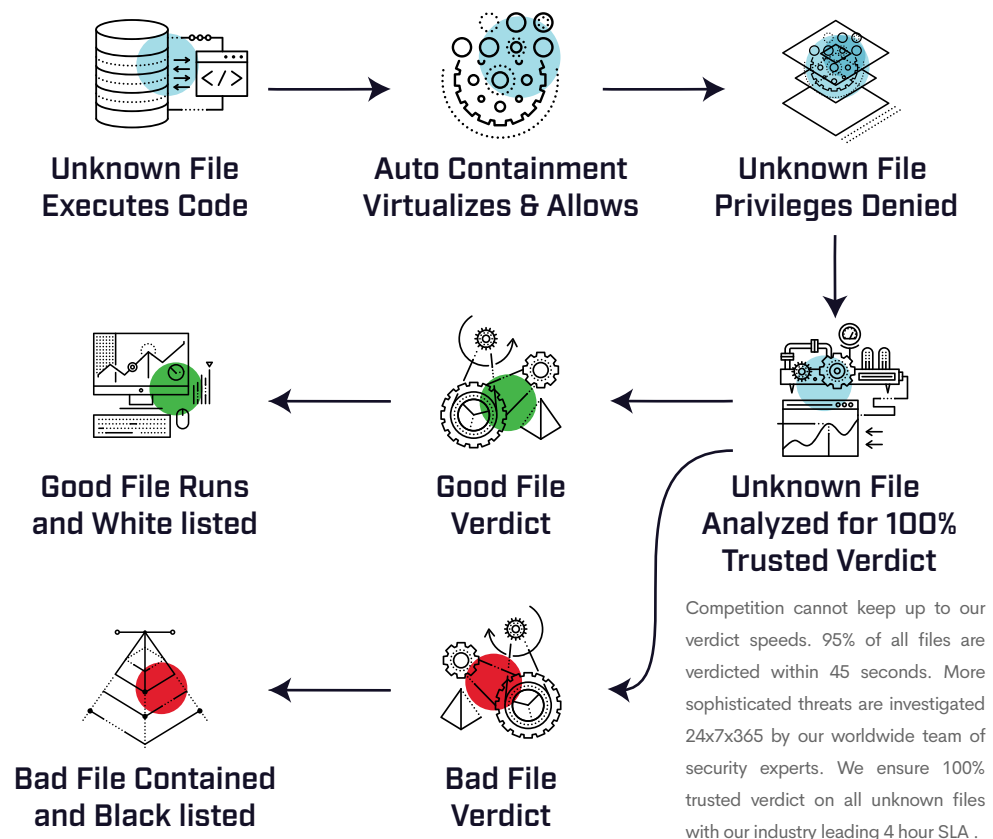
Unknown File Executes Code

Auto Containment Virtualizes & Allows

Unknown File Privileges Denied

Good File Runs and White listed

Good File Verdict

Unknown File Analyzed for 100% Trusted Verdict

Competition cannot keep up to our verdict speeds. 95% of all files are verdicted within 45 seconds. More sophisticated threats are investigated 24x7x365 by our worldwide team of security experts. We ensure 100% trusted verdict on all unknown files with our industry leading 4 hour SLA .

Bad File Contained and Black listed

Bad File Verdict